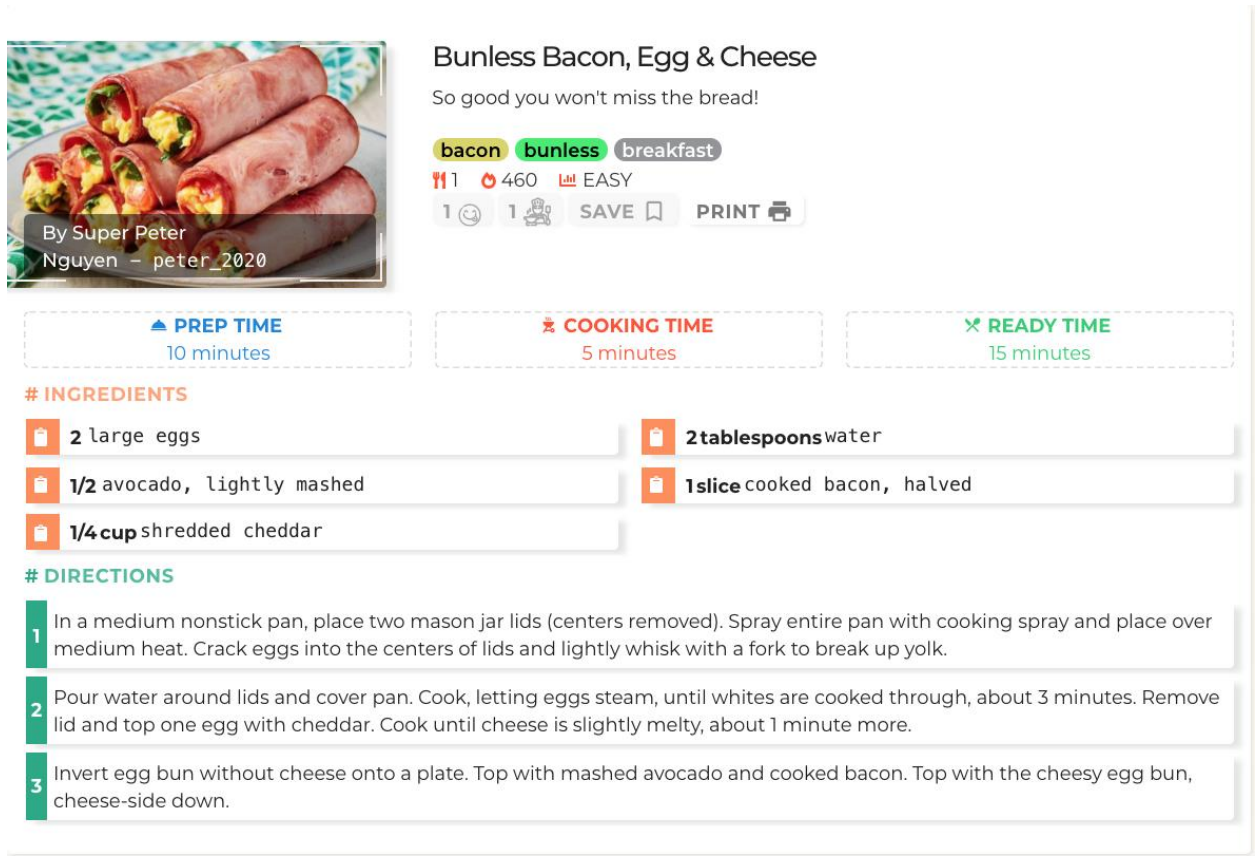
By Super Peter Nguyen – peter_2020

Bunless Bacon, Egg & Cheese

So good you won't miss the bread!

bacon bunless breakfast

1 460 EASY

1 1 SAVE PRINT

PREP TIME
10 minutes

COOKING TIME
5 minutes

READY TIME
15 minutes

# INGREDIENTS

**2** large eggs

**2 tablespoons** water

**1/2** avocado, lightly mashed

**1 slice** cooked bacon, halved

**1/4 cup** shredded cheddar

# DIRECTIONS

1 In a medium nonstick pan, place two mason jar lids (centers removed). Spray entire pan with cooking spray and place over medium heat. Crack eggs into the centers of lids and lightly whisk with a fork to break up yolk.

2 Pour water around lids and cover pan. Cook, letting eggs steam, until whites are cooked through, about 3 minutes. Remove lid and top one egg with cheddar. Cook until cheese is slightly melty, about 1 minute more.

3 Invert egg bun without cheese onto a plate. Top with mashed avocado and cooked bacon. Top with the cheesy egg bun, cheese-side down.